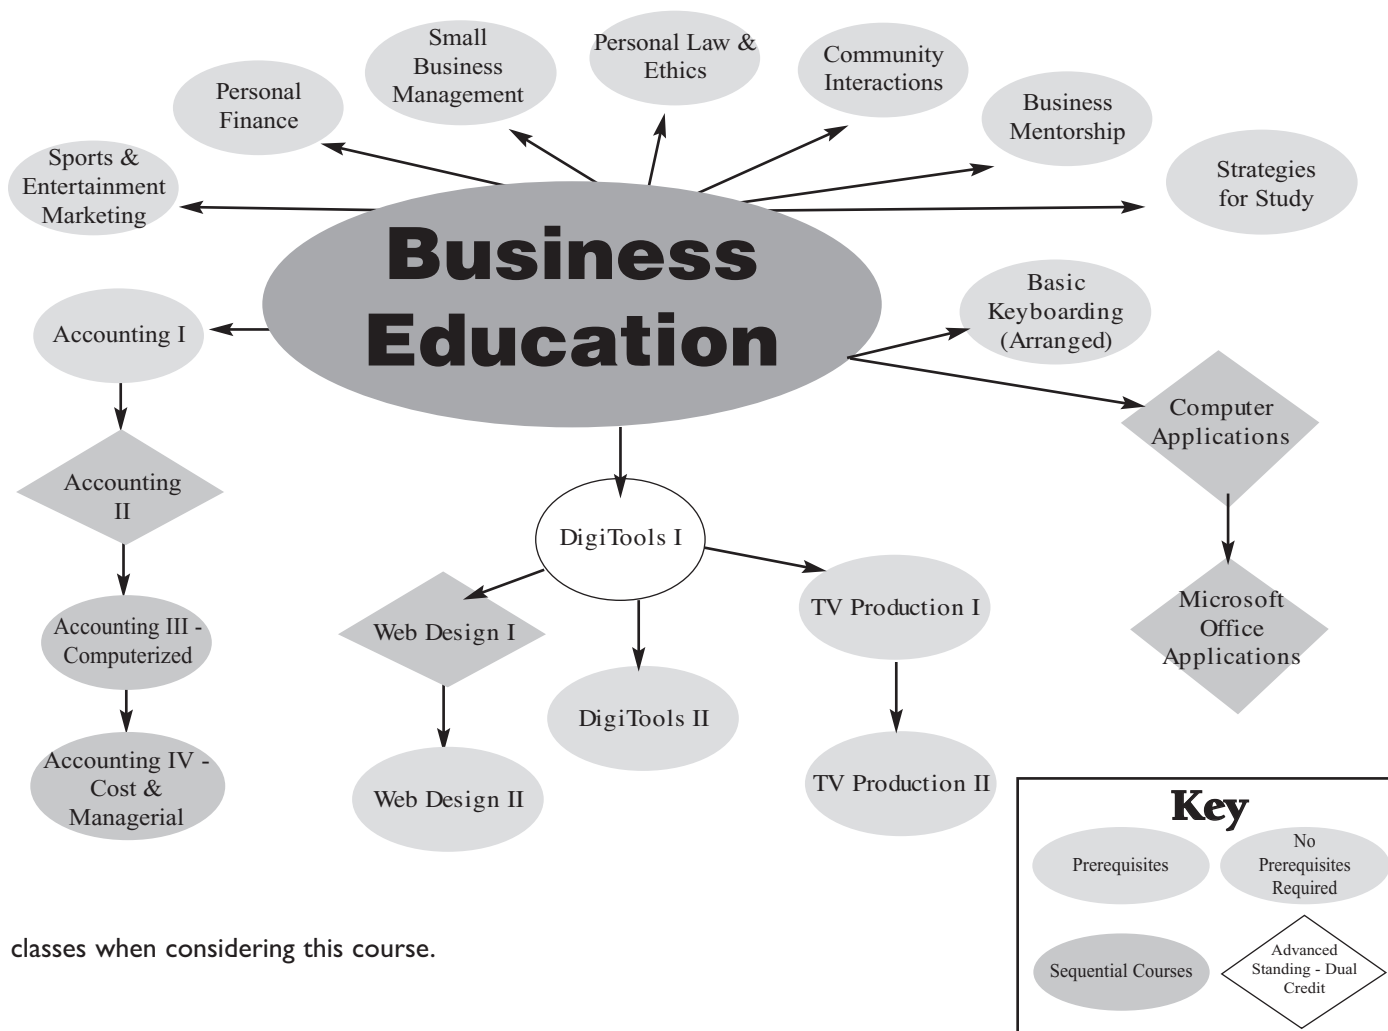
Small Business Management

Personal Law & Ethics

Community Interactions

Personal Finance

Business Mentorship

Sports & Entertainment Marketing

Strategies for Study

Business Education

Basic Keyboarding (Arranged)

Accounting I

Computer Applications

Accounting II

DigiTools I

Microsoft Office Applications

Accounting III - Computerized

Web Design I

TV Production I

DigiTools II

Accounting IV - Cost & Managerial

Web Design II

TV Production II

Key

Prerequisites

No Prerequisites Required

Sequential Courses

Advanced Standing - Dual Credit

classes when considering this course.